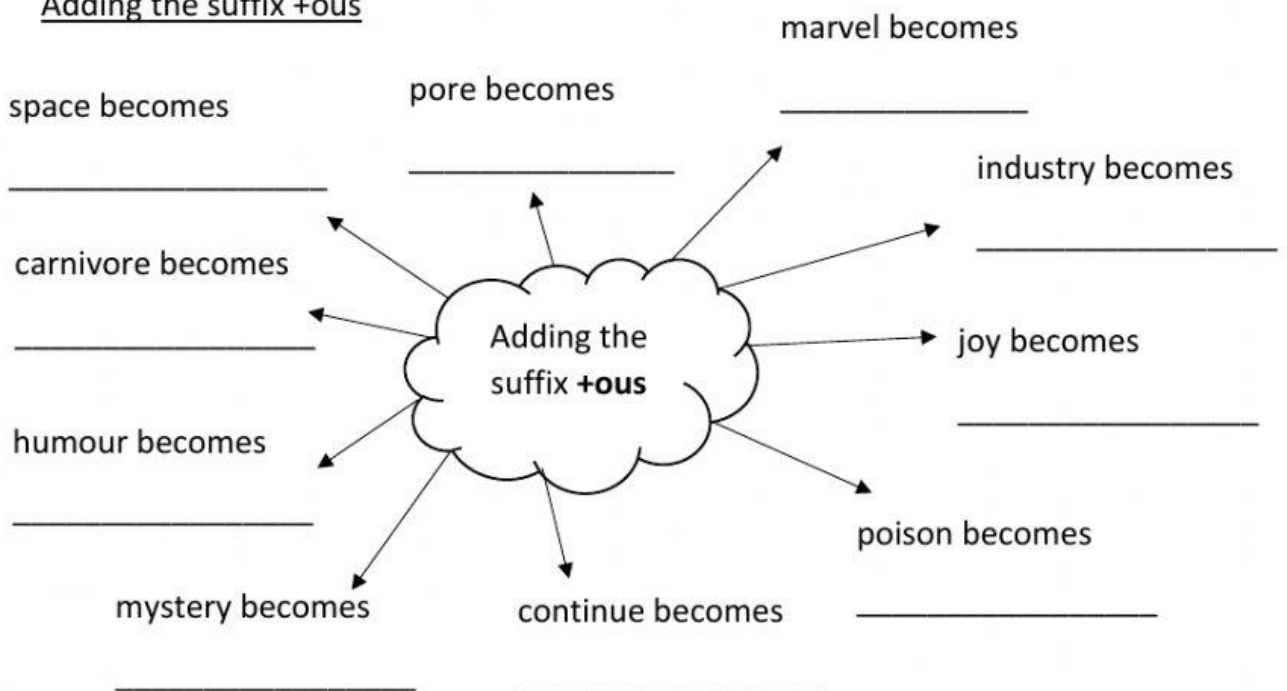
Adding the suffix +ous

space becomes

__________________

pore becomes

_______________

marvel becomes

______________

industry becomes

_________________

carnivore becomes

_________________

Adding the suffix **+ous**

joy becomes

_________________

humour becomes

_________________

poison becomes

_________________

mystery becomes

_________________

continue becomes